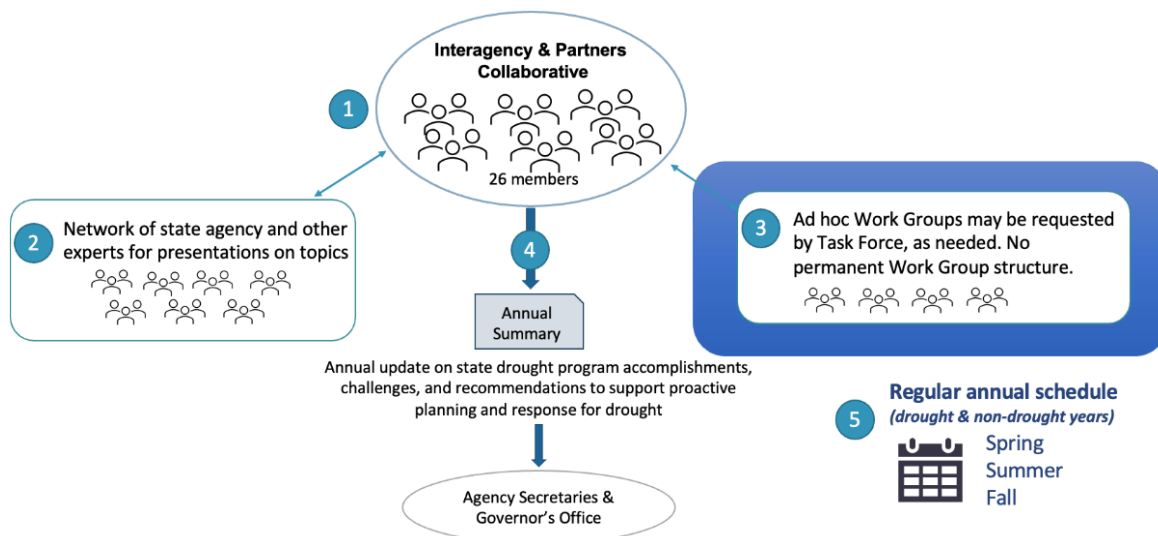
Interagency & Partners Collaborative

1

26 members

2

Network of state agency and other experts for presentations on topics

4

3

Ad hoc Work Groups may be requested by Task Force, as needed. No permanent Work Group structure.

Annual Summary

Annual update on state drought program accomplishments, challenges, and recommendations to support proactive planning and response for drought

Regular annual schedule

(drought & non-drought years)

5

Spring
Summer
Fall

Agency Secretaries & Governor's Office